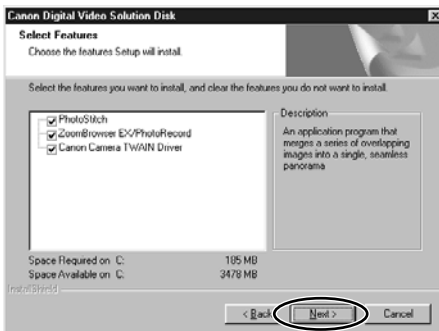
Canon Digital Video Solution Disk

Select Features
Choose the features Setup will install.

Select the features you want to install, and clear the features you do not want to install.

PhotoStitch
ZoomBrowser EX/PhotoRecord
Canon Camera TWAIN Driver

Description
An application program that merges a series of overlapping images into a single, seamless panorama

Space Required on C: 105 MB
Space Available on C: 3478 MB

InstallShield

< Back
Next >
Cancel